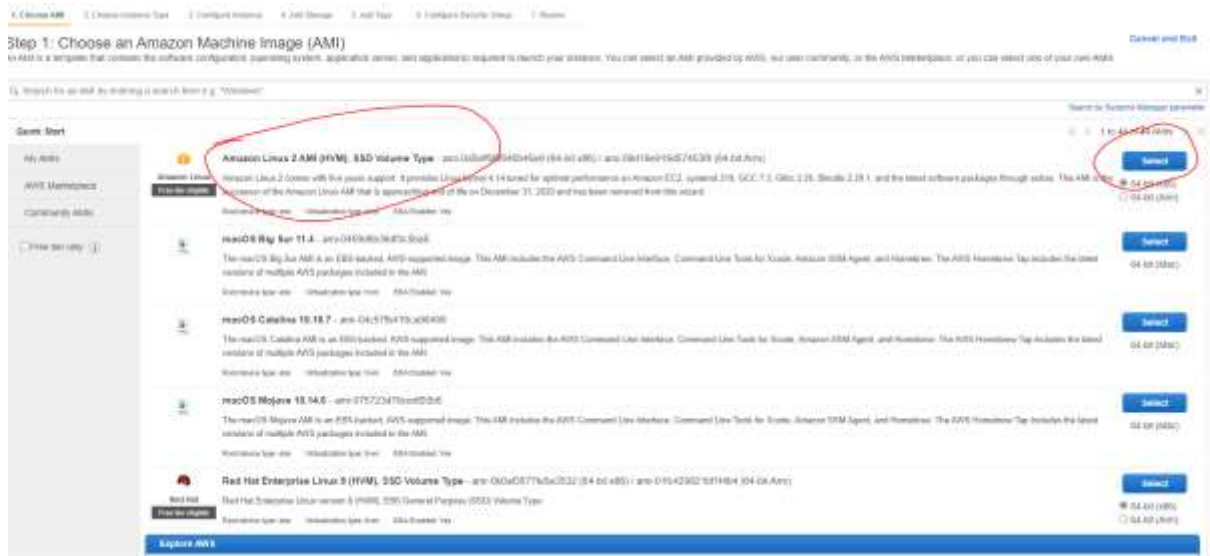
1. Choose AMI 2. Choose Instance Type 3. Configure Instance 4. Add Storage 5. Add Tags 6. Configure Security Group 7. Review

Step 1: Choose an Amazon Machine Image (AMI)

Cancel and Exit

An AMI is a template that contains the software configuration (operating system, application server, and applications) required to launch your instance. You can select an AMI provided by AWS, our user community, or the AWS Marketplace; or you can select one of your own AMIs.

Search for an AMI by entering a search term e.g. "Windows"

Search by Systems Manager parameter

Quick Start

1 to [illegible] AMIs

My AMIs

AWS Marketplace

Community AMIs

Free tier only

Amazon Linux
Free tier eligible

Amazon Linux 2 AMI (HVM), SSD Volume Type - ami-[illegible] (64-bit x86) / ami-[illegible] (64-bit Arm)

Amazon Linux 2 comes with five years support. It provides Linux kernel 4.14 tuned for optimal performance on Amazon EC2, systemd 219, GCC 7.3, Glibc 2.26, Binutils 2.29.1, and the latest software packages through extras. This AMI is the successor of the Amazon Linux AMI that is approaching end of life on December 31, 2020 and has been removed from this wizard.

Root device type: ebs Virtualization type: hvm ENA Enabled: Yes

Select
64-bit (x86)
64-bit (Arm)

macOS Big Sur 11.4 - ami-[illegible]

The macOS Big Sur AMI is an EBS-backed, AWS-supported image. This AMI includes the AWS Command Line Interface, Command Line Tools for Xcode, Amazon SSM Agent, and Homebrew. The AWS Homebrew Tap includes the latest versions of multiple AWS packages included in the AMI.

Root device type: ebs Virtualization type: hvm ENA Enabled: Yes

Select
64-bit (Mac)

macOS Catalina 10.15.7 - ami-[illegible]

The macOS Catalina AMI is an EBS-backed, AWS-supported image. This AMI includes the AWS Command Line Interface, Command Line Tools for Xcode, Amazon SSM Agent, and Homebrew. The AWS Homebrew Tap includes the latest versions of multiple AWS packages included in the AMI.

Root device type: ebs Virtualization type: hvm ENA Enabled: Yes

Select
64-bit (Mac)

macOS Mojave 10.14.6 - ami-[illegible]

The macOS Mojave AMI is an EBS-backed, AWS-supported image. This AMI includes the AWS Command Line Interface, Command Line Tools for Xcode, Amazon SSM Agent, and Homebrew. The AWS Homebrew Tap includes the latest versions of multiple AWS packages included in the AMI.

Root device type: ebs Virtualization type: hvm ENA Enabled: Yes

Select
64-bit (Mac)

Red Hat
Free tier eligible

Red Hat Enterprise Linux 8 (HVM), SSD Volume Type - ami-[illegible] (64-bit x86) / ami-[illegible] (64-bit Arm)

Red Hat Enterprise Linux version 8 (HVM), EBS General Purpose (SSD) Volume Type

Root device type: ebs Virtualization type: hvm ENA Enabled: Yes

Select
64-bit (x86)
64-bit (Arm)

Explore AWS